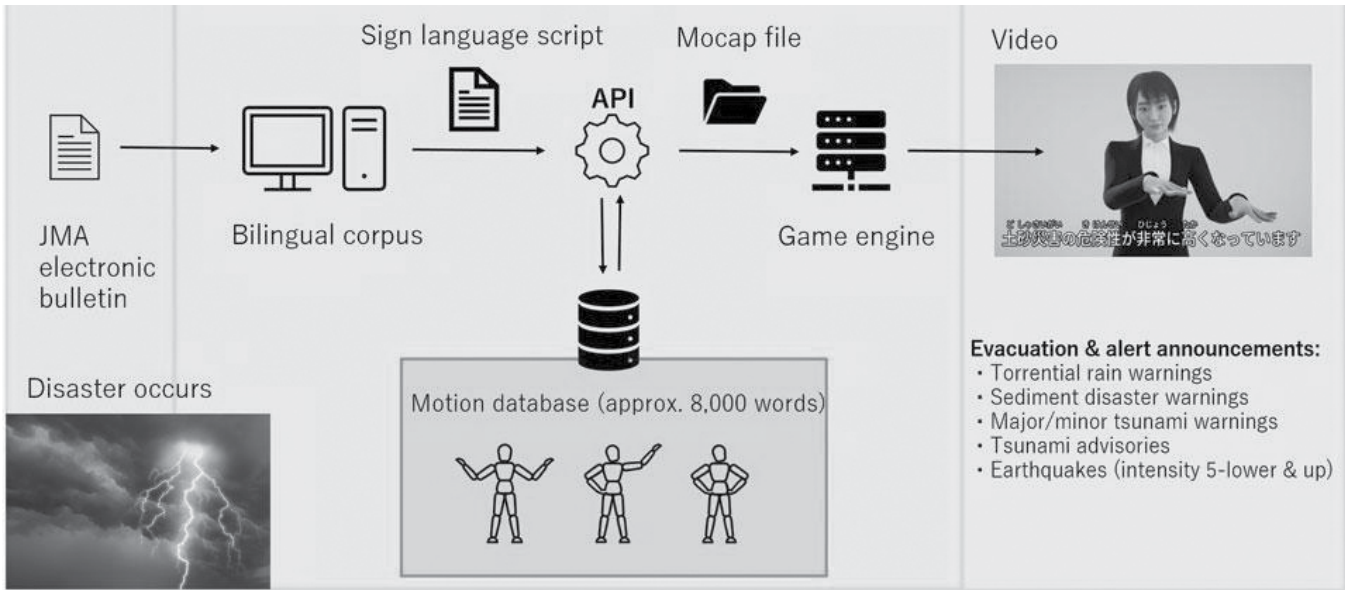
Sign language script

Mocap file

Video

API

JMA electronic bulletin

Bilingual corpus

Game engine

土砂災害の危険性が非常に高くなっています

Evacuation & alert announcements:
・Torrential rain warnings
・Sediment disaster warnings
・Major/minor tsunami warnings
・Tsunami advisories
・Earthquakes (intensity 5-lower & up)

Disaster occurs

Motion database (approx. 8,000 words)